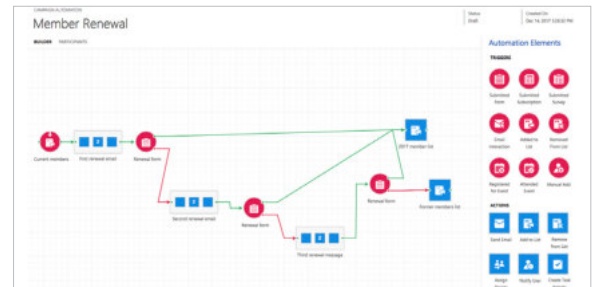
CAMPAIGN AUTOMATION

Member Renewal

Status
Draft

Created On
Dec 14, 2017 3:28:50 PM

BUILDER PARTICIPANTS

Current members

First renewal email

Renewal form

2017 member list

Second renewal email

Renewal form

Renewal form

Former members list

Third renewal message

Automation Elements

TRIGGERS

Submitted Form

Submitted Subscription

Submitted Survey

Email Interaction

Added to List

Removed From List

Registered for Event

Attended Event

Manual Add

ACTIONS

Send Email

Add to List

Remove from List

Assign

Notify User

Create Task